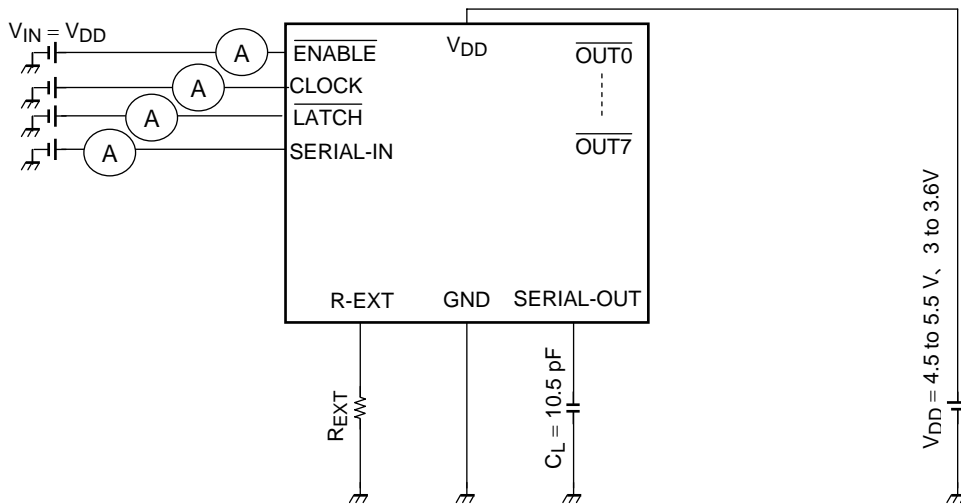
$V_{IN} = V_{DD}$

A

A

A

A

$\overline{ENABLE}$

CLOCK

$\overline{LATCH}$

SERIAL-IN

$V_{DD}$

$\overline{OUT0}$

$\overline{OUT7}$

R-EXT

GND

SERIAL-OUT

$R_{EXT}$

$C_L = 10.5$ pF

$V_{DD} = 4.5$ to 5.5 V、 3 to 3.6V